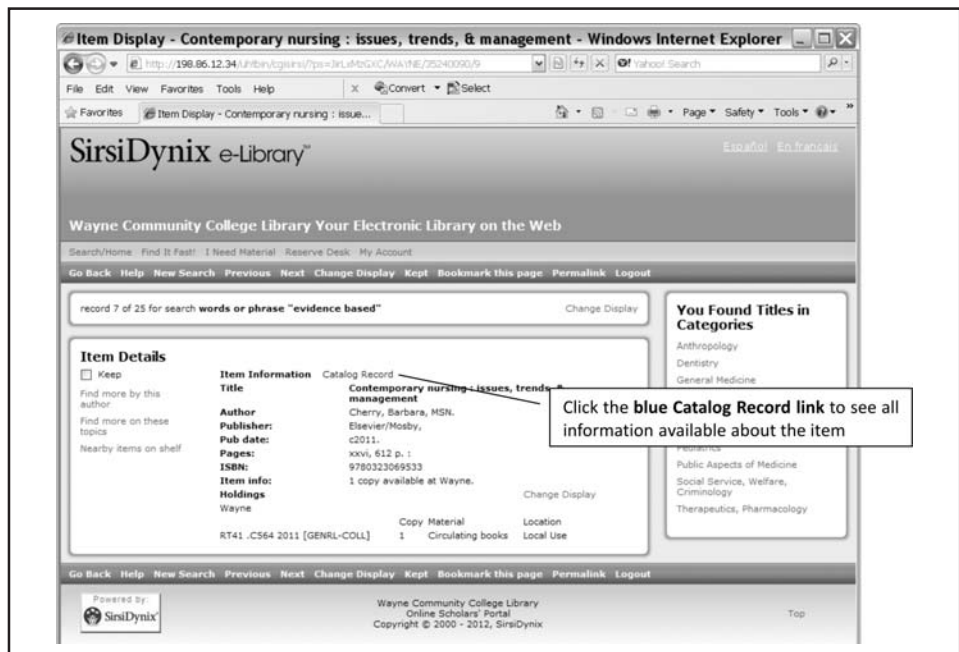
Item Display - Contemporary nursing : issues, trends, & management - Windows Internet Explorer

http://198.86.12.34/uhtbin/cgisirsi/?ps=3rLxMbGXC/WAYNE/35240090/9

Yahoo! Search

File Edit View Favorites Tools Help

Convert Select

Favorites

Item Display - Contemporary nursing : issue...

Page Safety Tools

SirsiDynix e-Library™

Español En français

Wayne Community College Library Your Electronic Library on the Web

Search/Home Find It Fast! I Need Material Reserve Desk My Account

Go Back Help New Search Previous Next Change Display Kept Bookmark this page Permalink Logout

record 7 of 25 for search **words or phrase "evidence based"**

Change Display

Item Details

Keep

Find more by this author

Find more on these topics

Nearby items on shelf

| | |
|---|---|
| **Item Information** | Catalog Record |
| **Title** | **Contemporary nursing : issues, trends, & management** |
| **Author** | Cherry, Barbara, MSN. |
| **Publisher:** | Elsevier/Mosby, |
| **Pub date:** | c2011. |
| **Pages:** | xxvi, 612 p. : |
| **ISBN:** | 9780323069533 |
| **Item info:** | 1 copy available at Wayne. |
| **Holdings** | |

Change Display

Wayne

| | Copy | Material | Location |
|---|---|---|---|
| RT41 .C564 2011 [GENRL-COLL] | 1 | Circulating books | Local Use |

You Found Titles in Categories

Anthropology

Dentistry

General Medicine

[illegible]

Public Aspects of Medicine

Social Service, Welfare, Criminology

Therapeutics, Pharmacology

Click the **blue Catalog Record link** to see all information available about the item

Go Back Help New Search Previous Next Change Display Kept Bookmark this page Permalink Logout

Powered by: SirsiDynix

Wayne Community College Library
Online Scholars' Portal
Copyright © 2000 - 2012, SirsiDynix

Top